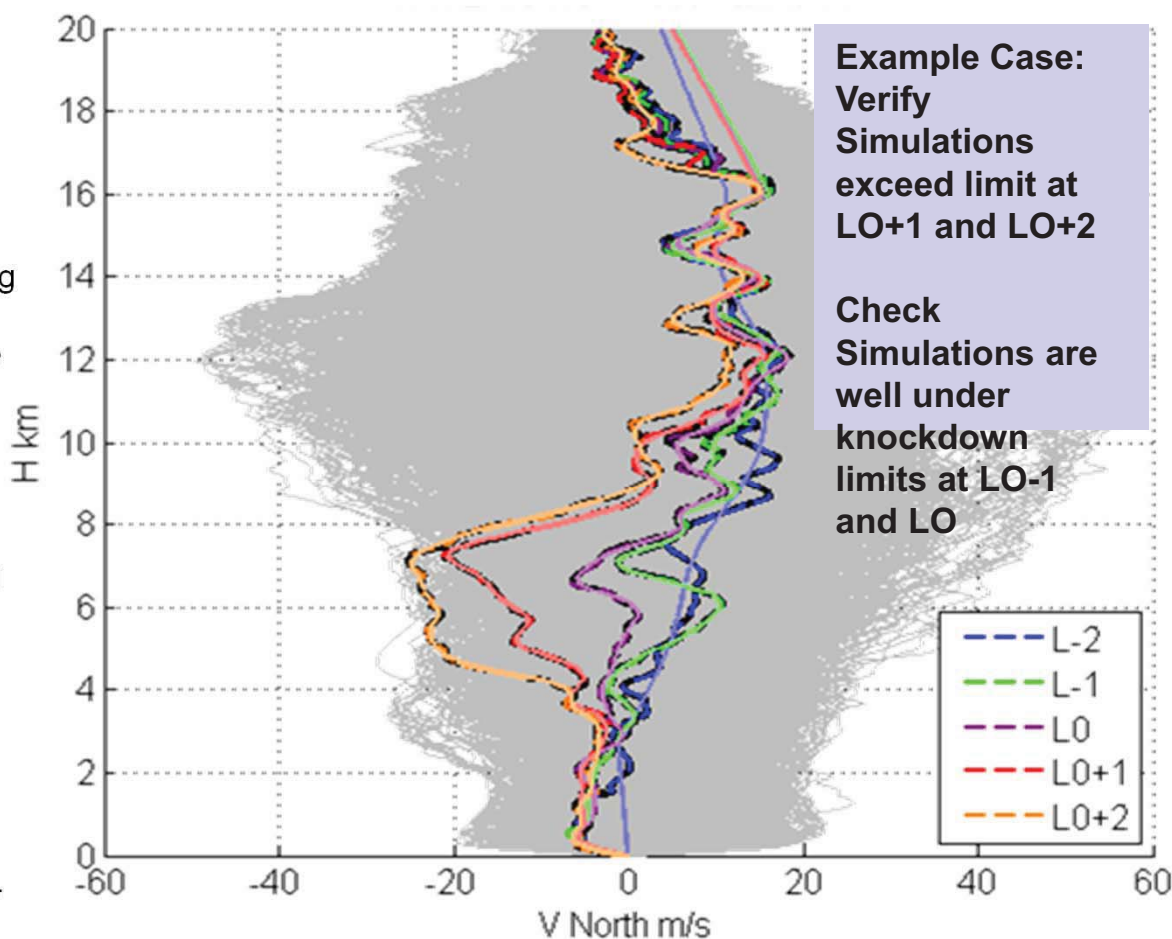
Example Case: Verify Simulations exceed limit at LO+1 and LO+2

Check Simulations are well under knockdown limits at LO-1 and LO

20
18
16
14
12
10
8
6
4
2
0
H km

-60
-40
-20
0
20
40
60
V North m/s

L-2
L-1
L0
L0+1
L0+2

g